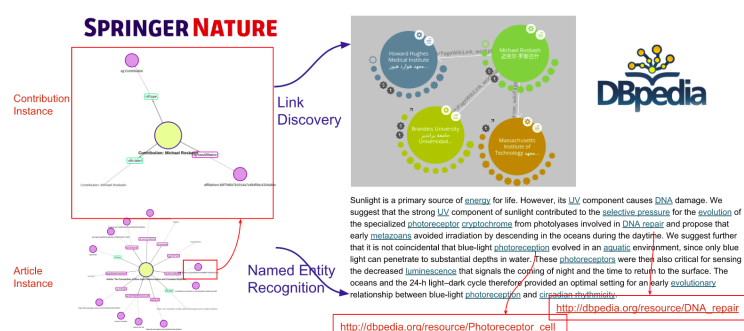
SPRINGER NATURE

Contribution Instance

sg:Contribution

Contribution: Michael Rosbash

affiliation:4ef79db7b3...

Contribution: Michael Rosbash

Article Instance

Link Discovery

Howard Hughes Medical Institute

Michael Rosbash

Brandeis University

Massachusetts Institute of Technology

DBpedia

Named Entity Recognition

Sunlight is a primary source of energy for life. However, its UV component causes DNA damage. We suggest that the strong UV component of sunlight contributed to the selective pressure for the evolution of the specialized photoreceptor cryptochrome from photolyases involved in DNA repair and propose that early metazoans avoided irradiation by descending in the oceans during the daytime. We suggest further that it is not coincidental that blue-light photoreception evolved in an aquatic environment, since only blue light can penetrate to substantial depths in water. These photoreceptors were then also critical for sensing the decreased luminescence that signals the coming of night and the time to return to the surface. The oceans and the 24-h light–dark cycle therefore provided an optimal setting for an early evolutionary relationship between blue-light photoreception and circadian rhythmicity.

http://dbpedia.org/resource/DNA_repair

http://dbpedia.org/resource/Photoreceptor_cell